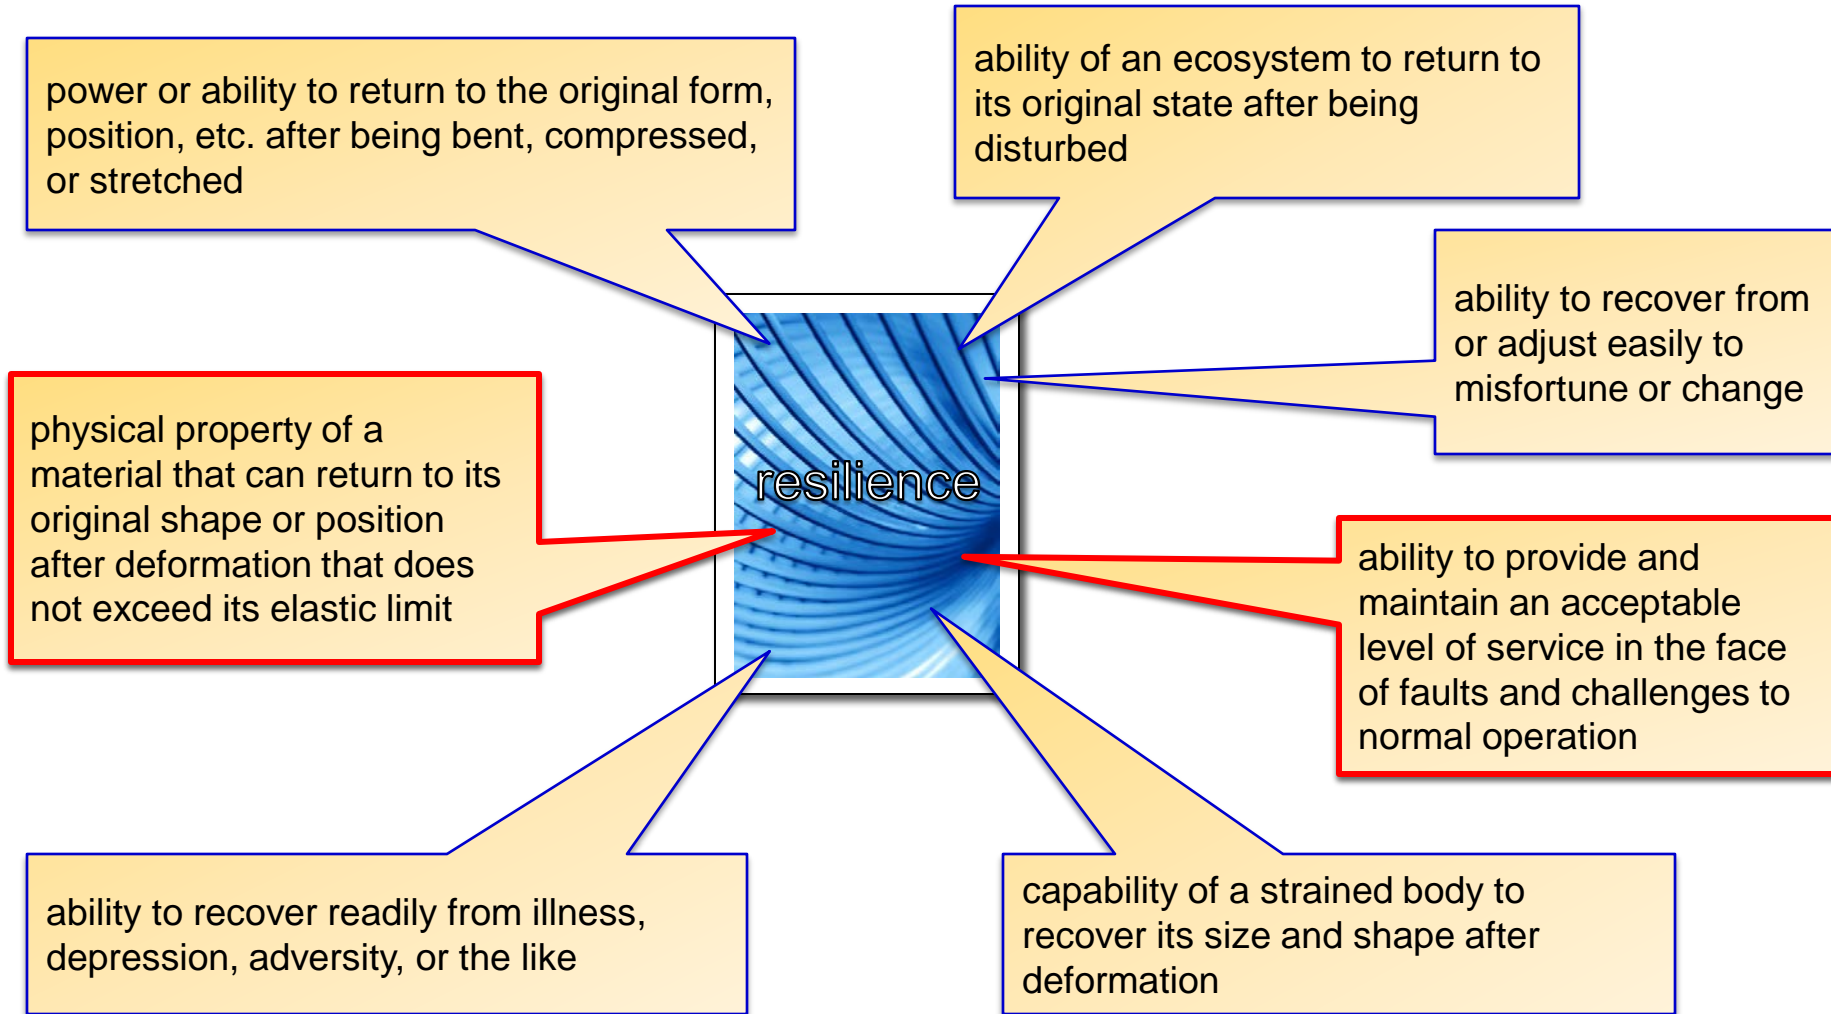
power or ability to return to the original form, position, etc. after being bent, compressed, or stretched

ability of an ecosystem to return to its original state after being disturbed

ability to recover from or adjust easily to misfortune or change

physical property of a material that can return to its original shape or position after deformation that does not exceed its elastic limit

resilience

ability to provide and maintain an acceptable level of service in the face of faults and challenges to normal operation

ability to recover readily from illness, depression, adversity, or the like

capability of a strained body to recover its size and shape after deformation